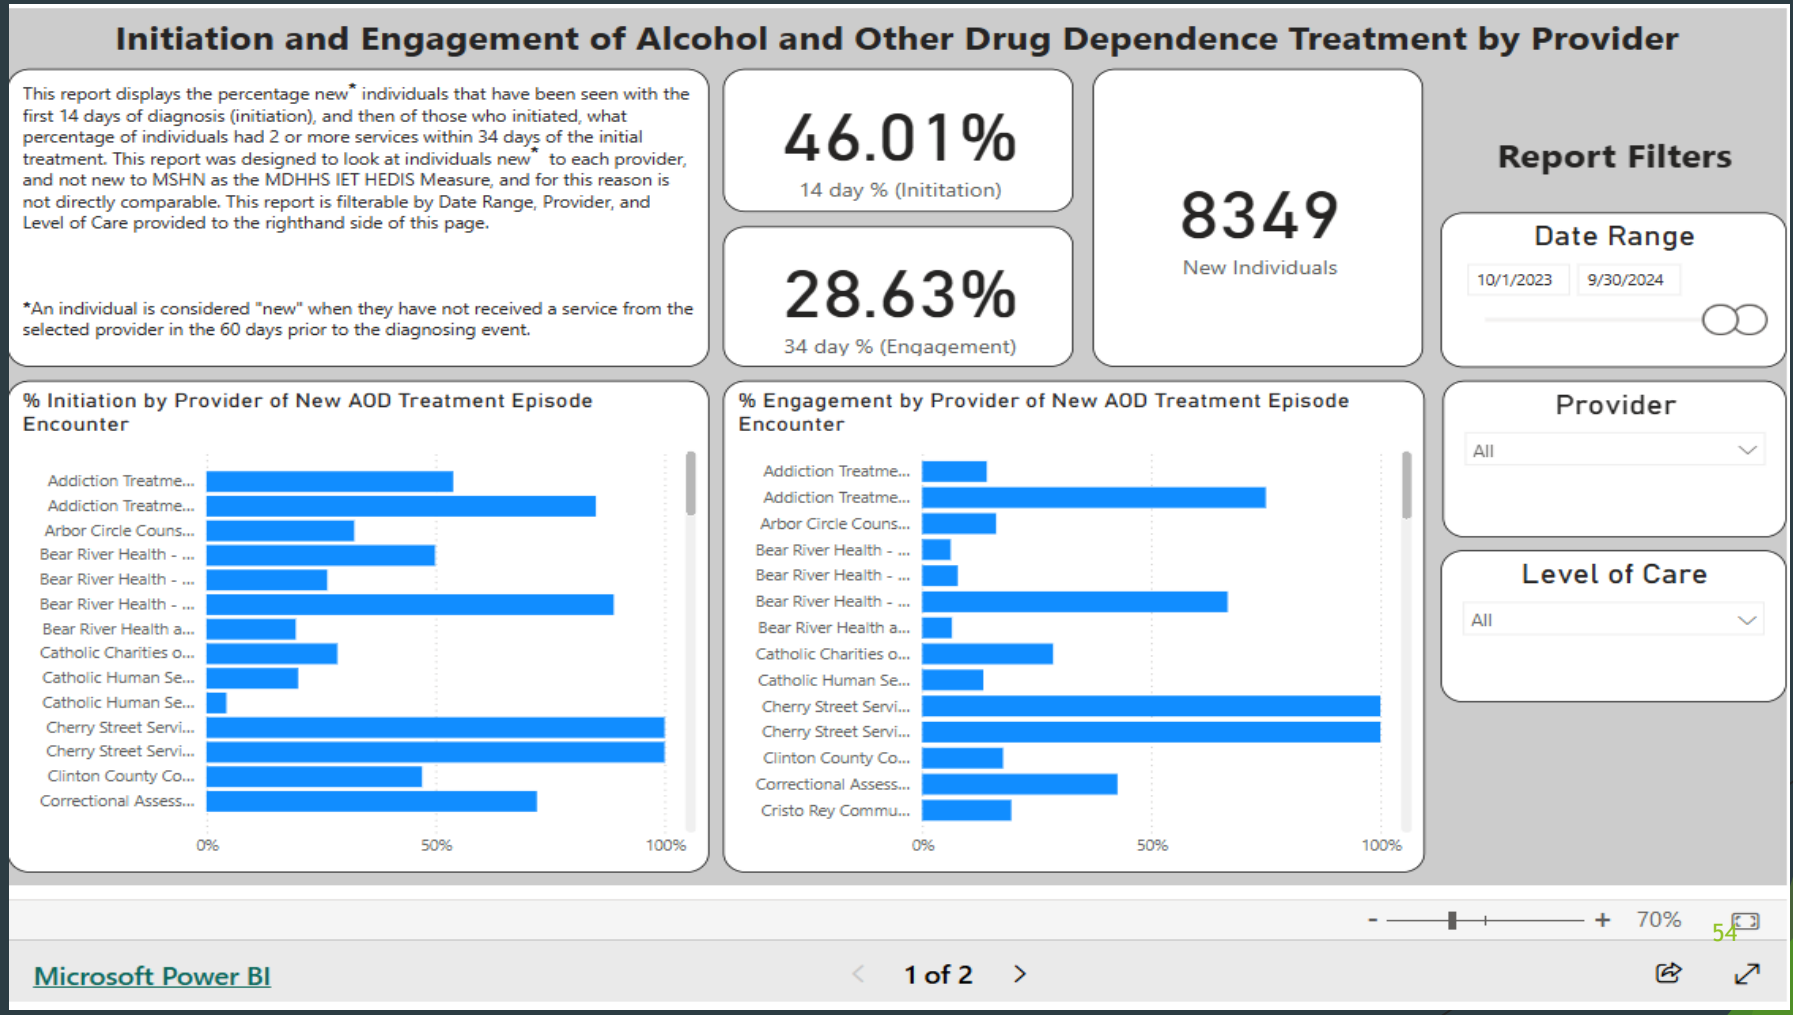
Initiation and Engagement of Alcohol and Other Drug Dependence Treatment by Provider

This report displays the percentage new* individuals that have been seen with the first 14 days of diagnosis (initiation), and then of those who initiated, what percentage of individuals had 2 or more services within 34 days of the initial treatment. This report was designed to look at individuals new* to each provider, and not new to MSHN as the MDHHS IET HEDIS Measure, and for this reason is not directly comparable. This report is filterable by Date Range, Provider, and Level of Care provided to the righthand side of this page.

*An individual is considered "new" when they have not received a service from the selected provider in the 60 days prior to the diagnosing event.

46.01%
14 day % (Inititation)

28.63%
34 day % (Engagement)

8349
New Individuals

Report Filters

Date Range
10/1/2023
9/30/2024

Provider
All

Level of Care
All

% Initiation by Provider of New AOD Treatment Episode Encounter

Addiction Treatme...
Addiction Treatme...
Arbor Circle Couns...
Bear River Health - ...
Bear River Health - ...
Bear River Health - ...
Bear River Health a...
Catholic Charities o...
Catholic Human Se...
Catholic Human Se...
Cherry Street Servi...
Cherry Street Servi...
Clinton County Co...
Correctional Assess...
0%
50%
100%

% Engagement by Provider of New AOD Treatment Episode Encounter

Addiction Treatme...
Addiction Treatme...
Arbor Circle Couns...
Bear River Health - ...
Bear River Health - ...
Bear River Health - ...
Bear River Health a...
Catholic Charities o...
Catholic Human Se...
Cherry Street Servi...
Cherry Street Servi...
Clinton County Co...
Correctional Assess...
Cristo Rey Commu...
0%
50%
100%

- + 70%
54

Microsoft Power BI
1 of 2